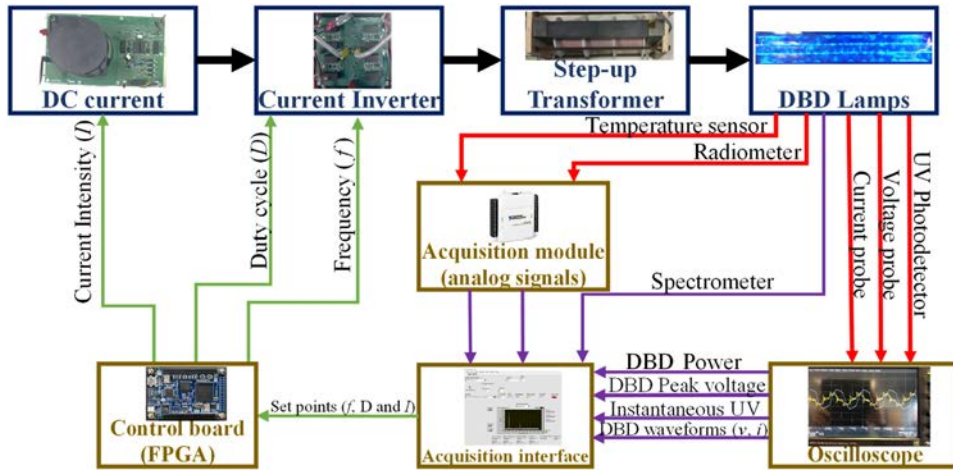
DC current

Current Inverter

Step-up Transformer

DBD Lamps

Temperature sensor

Radiometer

Current Intensity ($I$)

Duty cycle ($D$)

Frequency ( $f$ )

Acquisition module (analog signals)

Spectrometer

Current probe

Voltage probe

UV Photodetector

Control board (FPGA)

Set points ($f$, D and $I$)

Acquisition interface

DBD Power

DBD Peak voltage

Instantaneous UV

DBD waveforms ($v$, $i$)

Oscilloscope